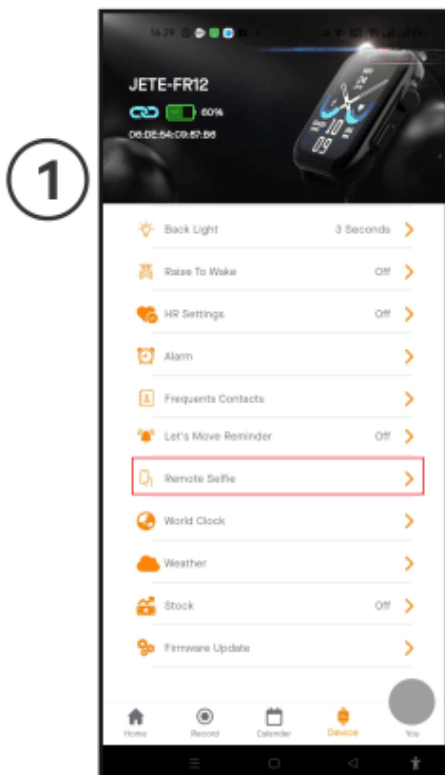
1

14:29

JETE-FR12

60%

D6:DE:64:C9:87:B8

10

09

Back Light 3 Seconds

Raise To Wake Off

HR Settings Off

Alarm

Frequents Contacts

Let's Move Reminder Off

Remote Selfie

World Clock

Weather

Stock Off

Firmware Update

Home Record Calendar Device You